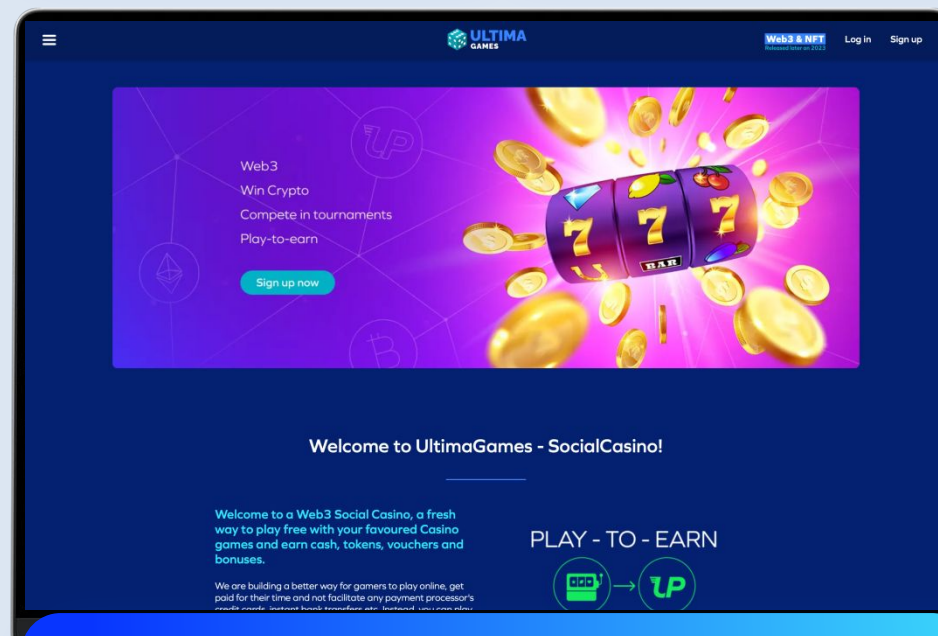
ULTIMA GAMES

Web3 & NFT
Released later on 2023

Log in

Sign up

Web3
Win Crypto
Compete in tournaments
Play-to-earn

Sign up now

BAR

Welcome to UltimaGames - SocialCasino!

Welcome to a Web3 Social Casino, a fresh way to play free with your favoured Casino games and earn cash, tokens, vouchers and bonuses.

We are building a better way for gamers to play online, get paid for their time and not facilitate any payment processor's credit cards, instant bank transfers etc. Instead, you can play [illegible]

PLAY - TO - EARN

UP